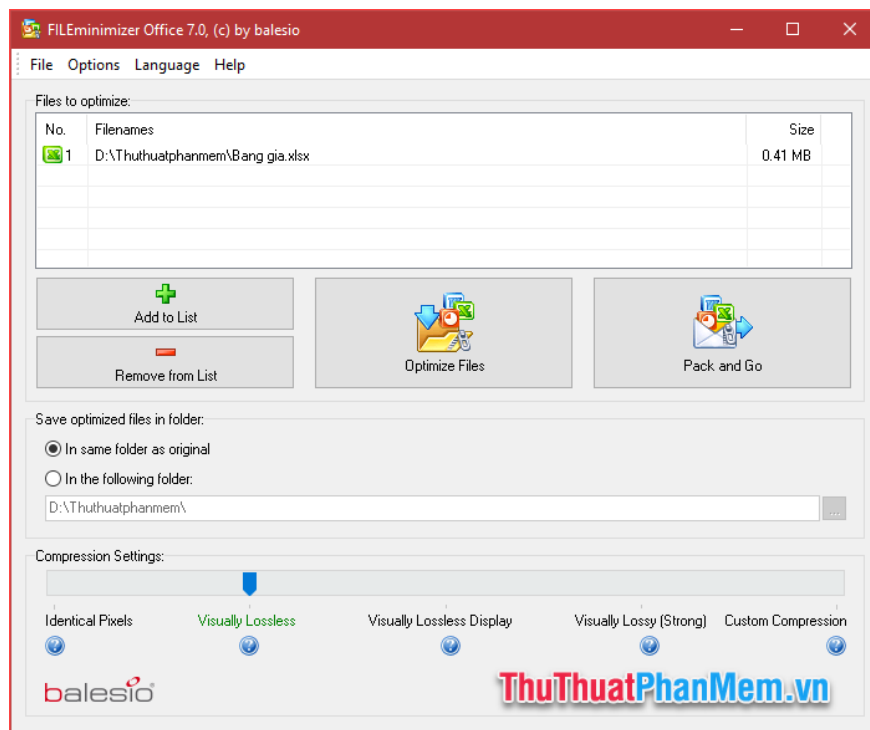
FILEminimizer Office 7.0, (c) by balesio

File Options Language Help

Files to optimize:

| No. | Filenames | Size |
|---|---|---|
| 1 | D:\Thuthuatphanmem\Bang gia.xlsx | 0.41 MB |

Add to List

Remove from List

Optimize Files

Pack and Go

Save optimized files in folder:

In same folder as original

In the following folder:

D:\Thuthuatphanmem\

...

Compression Settings:

Identical Pixels

Visually Lossless

Visually Lossless Display

Visually Lossy (Strong)

Custom Compression

balesio

ThuThuatPhanMem.vn